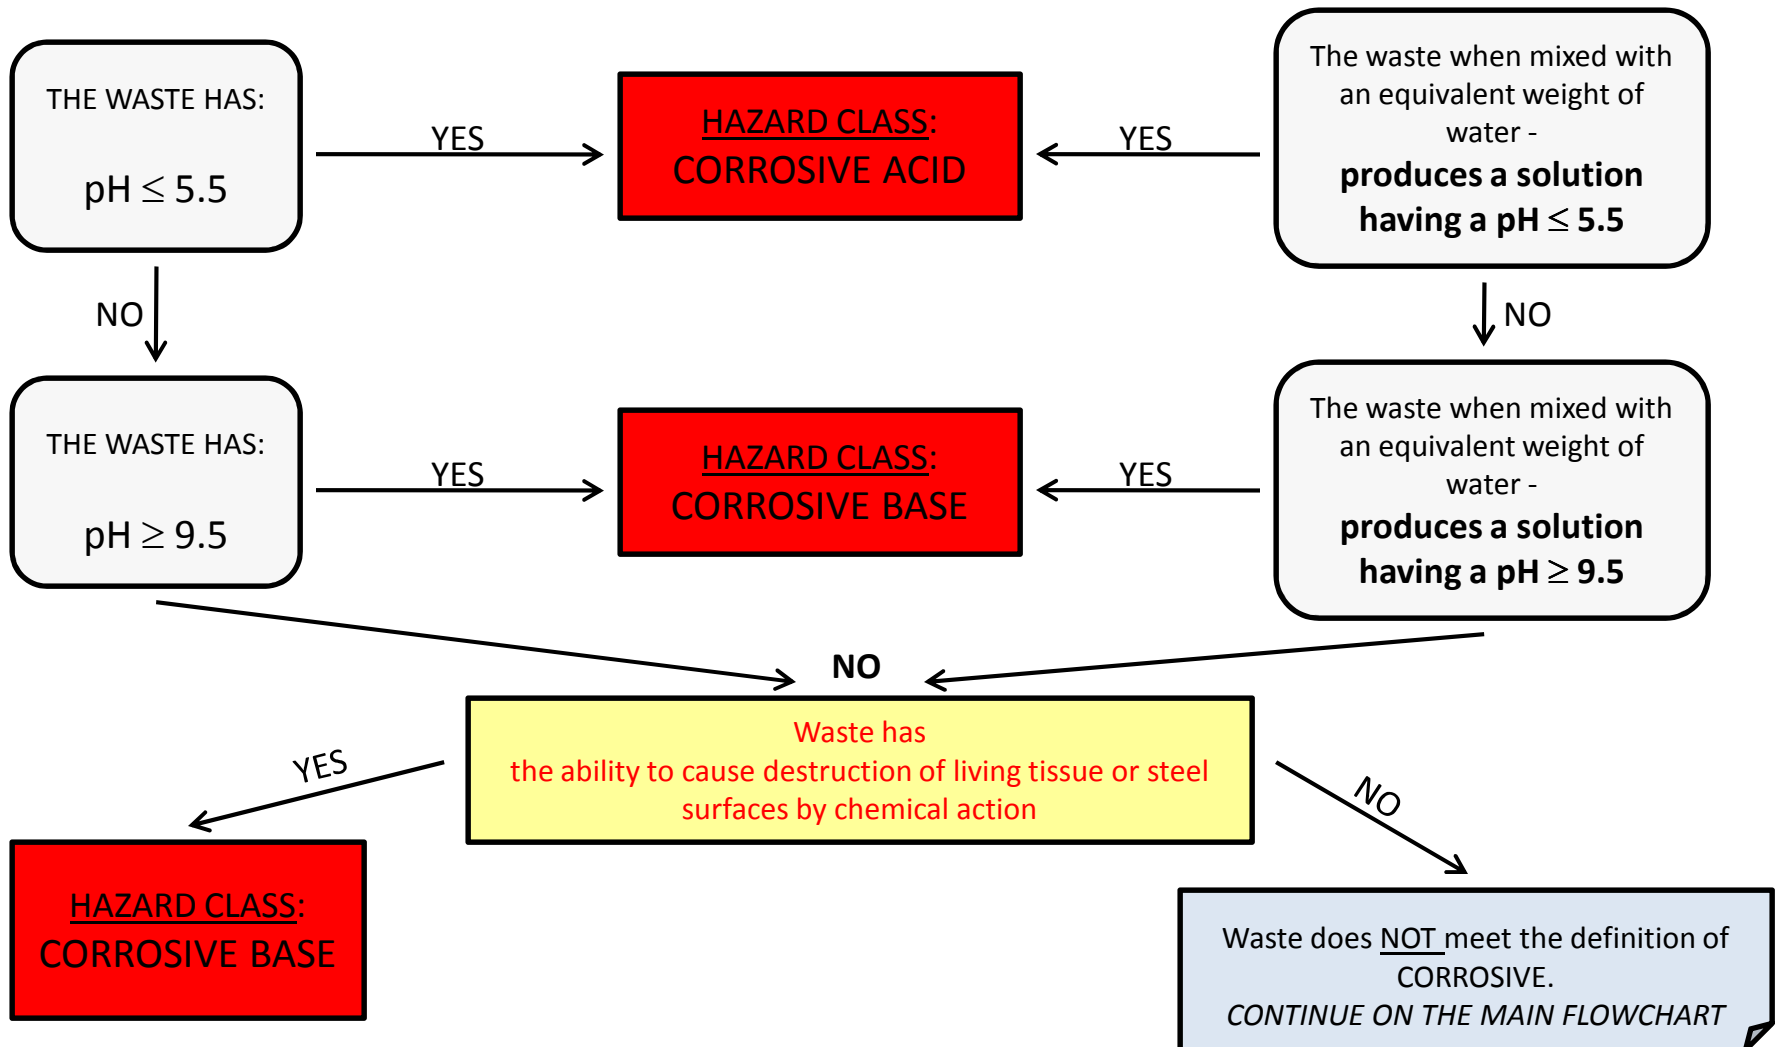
THE WASTE HAS:

pH $\leq$ 5.5

YES

HAZARD CLASS:
CORROSIVE ACID

YES

The waste when mixed with an equivalent weight of water -
**produces a solution having a pH $\leq$ 5.5**

NO

NO

THE WASTE HAS:

pH $\geq$ 9.5

YES

HAZARD CLASS:
CORROSIVE BASE

YES

The waste when mixed with an equivalent weight of water -
**produces a solution having a pH $\geq$ 9.5**

NO

Waste has
the ability to cause destruction of living tissue or steel surfaces by chemical action

YES

NO

HAZARD CLASS:
CORROSIVE BASE

Waste does NOT meet the definition of CORROSIVE.
*CONTINUE ON THE MAIN FLOWCHART*